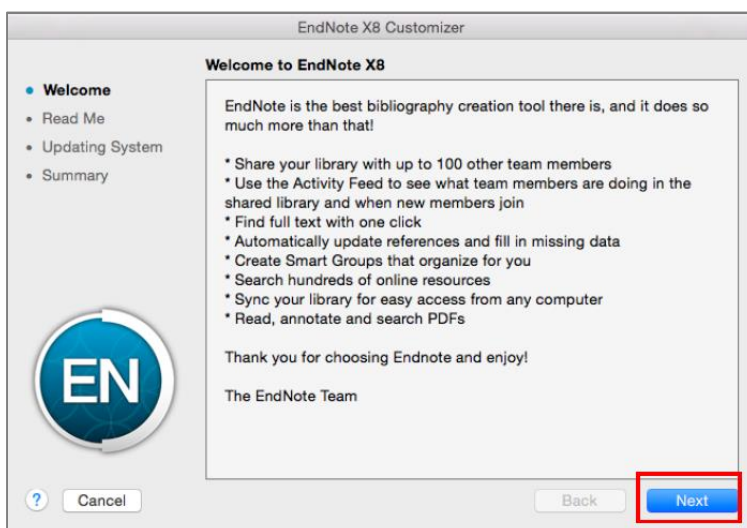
EndNote X8 Customizer

Welcome to EndNote X8

• Welcome
• Read Me
• Updating System
• Summary

EndNote is the best bibliography creation tool there is, and it does so much more than that!

* Share your library with up to 100 other team members
* Use the Activity Feed to see what team members are doing in the shared library and when new members join
* Find full text with one click
* Automatically update references and fill in missing data
* Create Smart Groups that organize for you
* Search hundreds of online resources
* Sync your library for easy access from any computer
* Read, annotate and search PDFs

Thank you for choosing Endnote and enjoy!

The EndNote Team

EN

?
Cancel
Back
Next